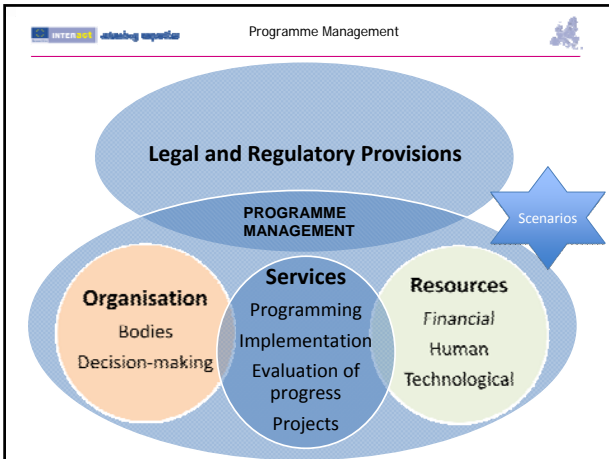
INTERact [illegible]

Programme Management

Legal and Regulatory Provisions

PROGRAMME MANAGEMENT

Scenarios

Organisation
Bodies
Decision-making

Services
Programming
Implementation
Evaluation of progress
Projects

Resources
Financial
Human
Technological